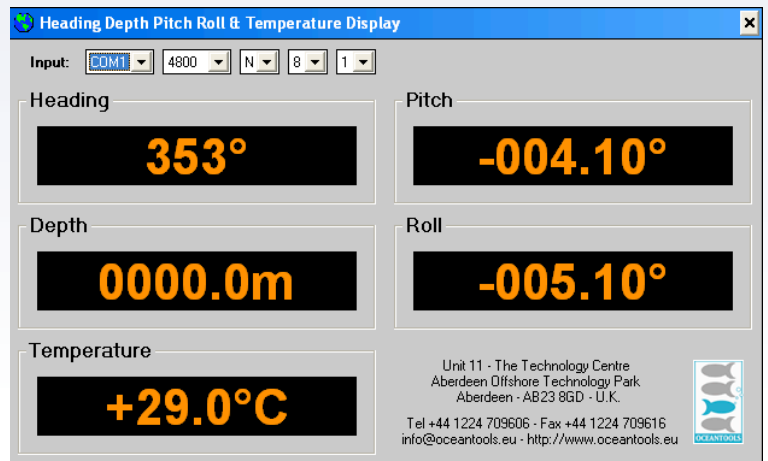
Heading Depth Pitch Roll & Temperature Display

Input: COM1 4800 N 8 1

Heading
353°

Pitch
-004.10°

Depth
0000.0m

Roll
-005.10°

Temperature
+29.0°C

Unit 11 - The Technology Centre
Aberdeen Offshore Technology Park
Aberdeen - AB23 8GD - U.K.

Tel +44 1224 709606 - Fax +44 1224 709616
info@oceantools.eu - http://www.oceantools.eu

OCEANTOOLS